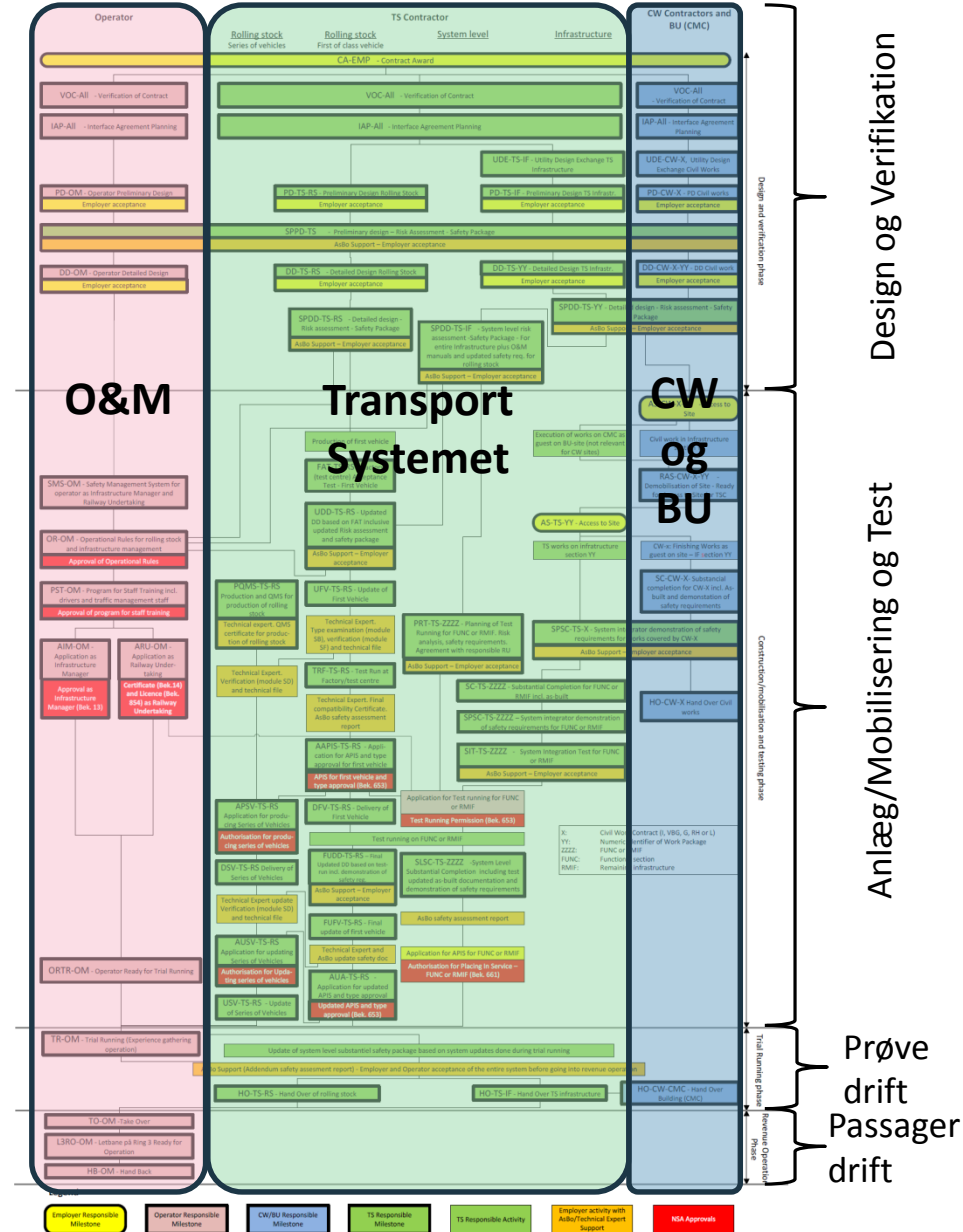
Operator

TS Contractor

Rolling stock
Series of vehicles

Rolling stock
First of class vehicle

System level

Infrastructure

CW Contractors and BU (CMC)

CA-EMP - Contract Award

VOC-All - Verification of Contract

VOC-All - Verification of Contract

VOC-All - Verification of Contract

IAP-All - Interface Agreement Planning

IAP-All - Interface Agreement Planning

IAP-All - Interface Agreement Planning

UDE-TS-IF - Utility Design Exchange TS Infrastructure

UDE-CW-X - Utility Design Exchange Civil Works

PD-OM - Operator Preliminary Design
Employer acceptance

PD-TS-RS - Preliminary Design Rolling Stock
Employer acceptance

PD-TS-IF - Preliminary Design TS Infrastr.
Employer acceptance

PD-CW-X - PD Civil works
Employer acceptance

SPPD-TS - Preliminary design – Risk Assessment – Safety Package
AsBo Support – Employer acceptance

DD-OM - Operator Detailed Design
Employer acceptance

DD-TS-RS - Detailed Design Rolling Stock
Employer acceptance

DD-TS-YY - Detailed Design TS Infrastr.
Employer acceptance

DD-CW-X-YY - DD Civil work
Employer acceptance

SPDD-TS-YY - Detailed design - Risk assessment - Safety Package
AsBo Support – Employer acceptance

SPDD-TS-RS - Detailed design - Risk assessment - Safety Package
AsBo Support – Employer acceptance

SPDD-TS-IF - System level risk assessment -Safety Package - For entire Infrastructure plus O&M manuals and updated safety rep. for rolling stock
AsBo Support – Employer acceptance

Design and verification phase

Design og Verifikation

O&M

Transport Systemet

CW og BU

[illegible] Access to Site

Production of first vehicle

FA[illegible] (best centre) acceptance Test - First Vehicle

Execution of works on CMC as guest on BU-site (not relevant for CW sites)

Civil work in Infrastructure

RAS-CW-X-YY - Demobilisation of Site - Ready f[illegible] TSC

SMS-OM - Safety Management System for operator as Infrastructure Manager and Railway Undertaking

UDD-TS-RS - Updated DD based on FAT inclusive updated Risk assessment and safety package
AsBo Support – Employer acceptance

AS-TS-YY - Access to Site

OR-OM - Operational Rules for rolling stock and infrastructure management
Approval of Operational Rules

TS works on infrastructure section YY

CW-x: Finishing Works as guest on site – IF -section YY

PST-OM - Program for Staff Training incl. drivers and traffic management staff
Approval of program for staff training

PQMS-TS-RS Production and QMS for production of rolling stock

UFV-TS-RS - Update of First Vehicle

SC-CW-X- Substantial completion for CW-X incl. As-built and demonstration of safety requirements

Technical expert. QMS certificate for production of rolling stock

Technical Expert. Type examination (module SB), verification (module SF) and technical file

PRT-TS-ZZZZ - Planning of Test Running for FUNC or RMIF. Risk analysis, safety requirements. Agreement with responsible RU
AsBo Support – Employer acceptance

SPSC-TS-X - System integrator demonstration of safety requirements for works covered by CW-X
AsBo Support – Employer acceptance

AIM-OM - Application as Infrastructure Manager
Approval as Infrastructure Manager (Bek. 13)

ARU-OM - Application as Railway Undertaking
Certificate (Bek.14) and Licence (Bek. 854) as Railway Undertaking

Technical Expert Verification (module SD) and technical file

TRF-TS-RS - Test Run at Factory/test centre

SC-TS-ZZZZ - Substantial Completion for FUNC or RMIF incl. as-built

HO-CW-X Hand Over Civil works

Technical Expert. Final compatibility Certificate. AsBo safety assessment report

SPSC-TS-ZZZZ - System integrator demonstration of safety requirements for FUNC or RMIF

AAPIS-TS-RS - Application for APIS and type approval for first vehicle
APIS for first vehicle and type approval (Bek. 653)

SIT-TS-ZZZZ - System Integration Test for FUNC or RMIF
AsBo Support – Employer acceptance

Construction/mobilisation and testing phase

Anlæg/Mobilisering og Test

APSV-TS-RS Application for producing Series of Vehicles
Authorisation for producing series of vehicles

DFV-TS-RS - Delivery of First Vehicle

Application for Test running for FUNC or RMIF
Test Running Permission (Bek. 653)

Test running on FUNC or RMIF

FUDD-TS-RS - Final Updated DD based on test-run incl. demonstration of safety req.
AsBo Support – Employer acceptance

SLSC-TS-ZZZZ - System Level Substantial Completion including test updated as-built documentation and demonstration of safety requirements

X: Civil Works Contract (I, VBG, G, RH or L)
YY: Numeric identifier of Work Package
ZZZZ: FUNC or RMIF
FUNC: Functional section
RMIF: Remaining infrastructure

DSV-TS-RS Delivery of Series of Vehicles

Technical Expert update Verification (module SD) and technical file

FUFV-TS-RS - Final update of first vehicle

AsBo safety assessment report

AUSV-TS-RS Application for updating Series of Vehicles
Authorisation for Updating series of vehicles

Technical Expert and AsBo update safety doc

Application for APIS for FUNC or RMIF
Authorisation for Placing in Service – FUNC or RMIF (Bek. 661)

ORTR-OM - Operator Ready for Trial Running

AUA-TS-RS Application for updated APIS and type approval
Updated APIS and type approval (Bek. 653)

USV-TS-RS - Update of Series of Vehicles

TR-OM - Trial Running (Experience gathering operation)

Update of system level substantiel safety package based on system updates done during trial running

AsBo Support (Addendum safety assement report) - Employer and Operator acceptance of the entire system before going into revenue operation

HO-TS-RS - Hand Over of rolling stock

HO-TS-IF - Hand Over TS infrastructure

HO-CW-CMC - Hand Over Building (CMC)

Trial Running phase

Prøve drift

TO-OM - Take Over

L3RO-OM - Letbane på Ring 3 Ready for Operation

HB-OM - Hand Back

Revenue Operation Phase

Passager drift

Legend

Employer Responsible Milestone

Operator Responsible Milestone

CW/BU Responsible Milestone

TS Responsible Milestone

TS Responsible Activity

Employer activity with AsBo/Technical Expert Support

NSA Approvals